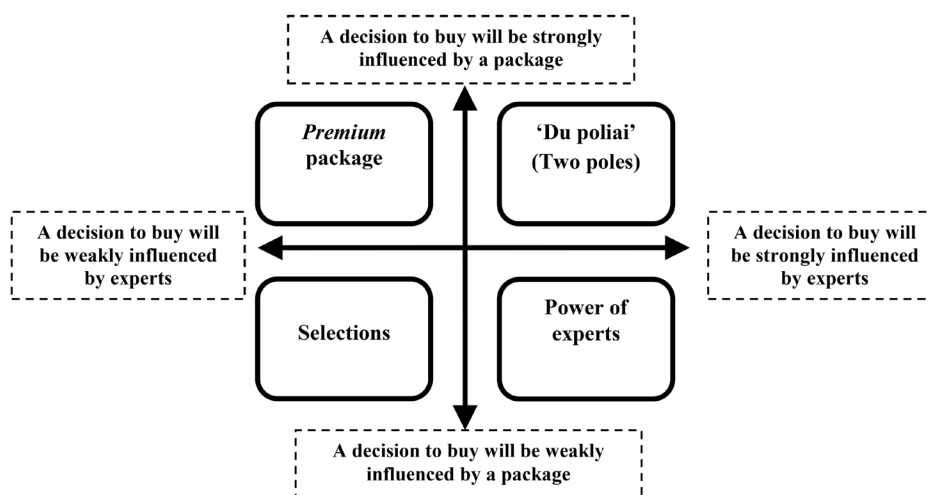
A decision to buy will be strongly influenced by a package

*Premium* package

'Du poliai' (Two poles)

A decision to buy will be weakly influenced by experts

A decision to buy will be strongly influenced by experts

Selections

Power of experts

A decision to buy will be weakly influenced by a package